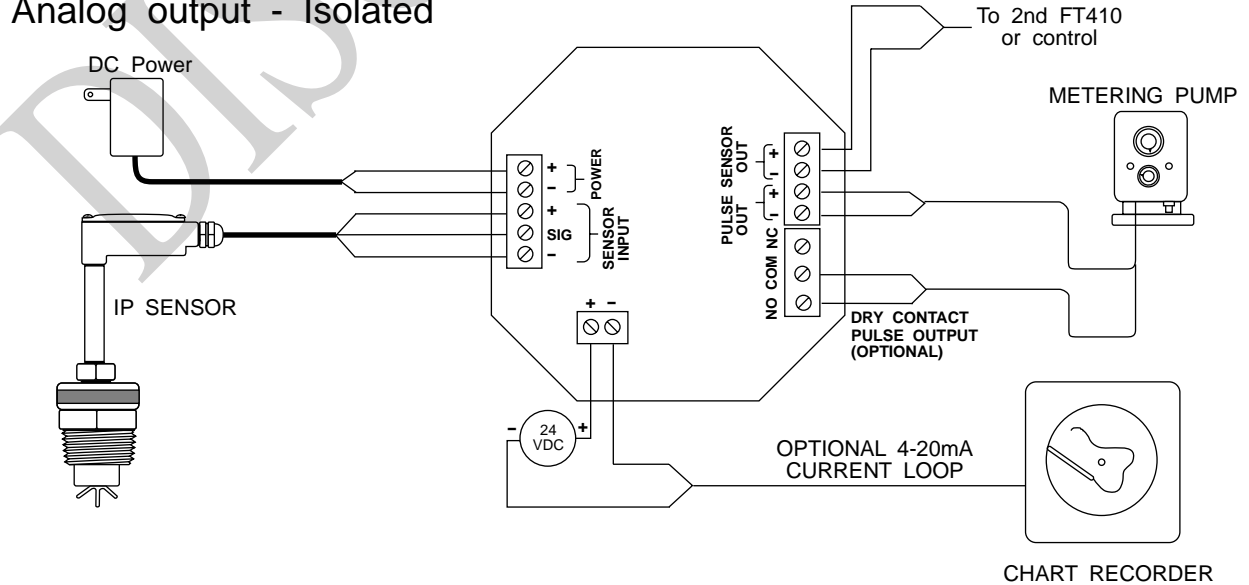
Analog output - Isolated

DC Power

To 2nd FT410 or control

METERING PUMP

+
-
POWER

+
SIG
-
SENSOR INPUT

PULSE SENSOR OUT
+
-

PULSE OUT
+
-

NC
COM
NO

DRY CONTACT PULSE OUTPUT (OPTIONAL)

IP SENSOR

+ -

- 24 VDC +

OPTIONAL 4-20mA CURRENT LOOP

CHART RECORDER